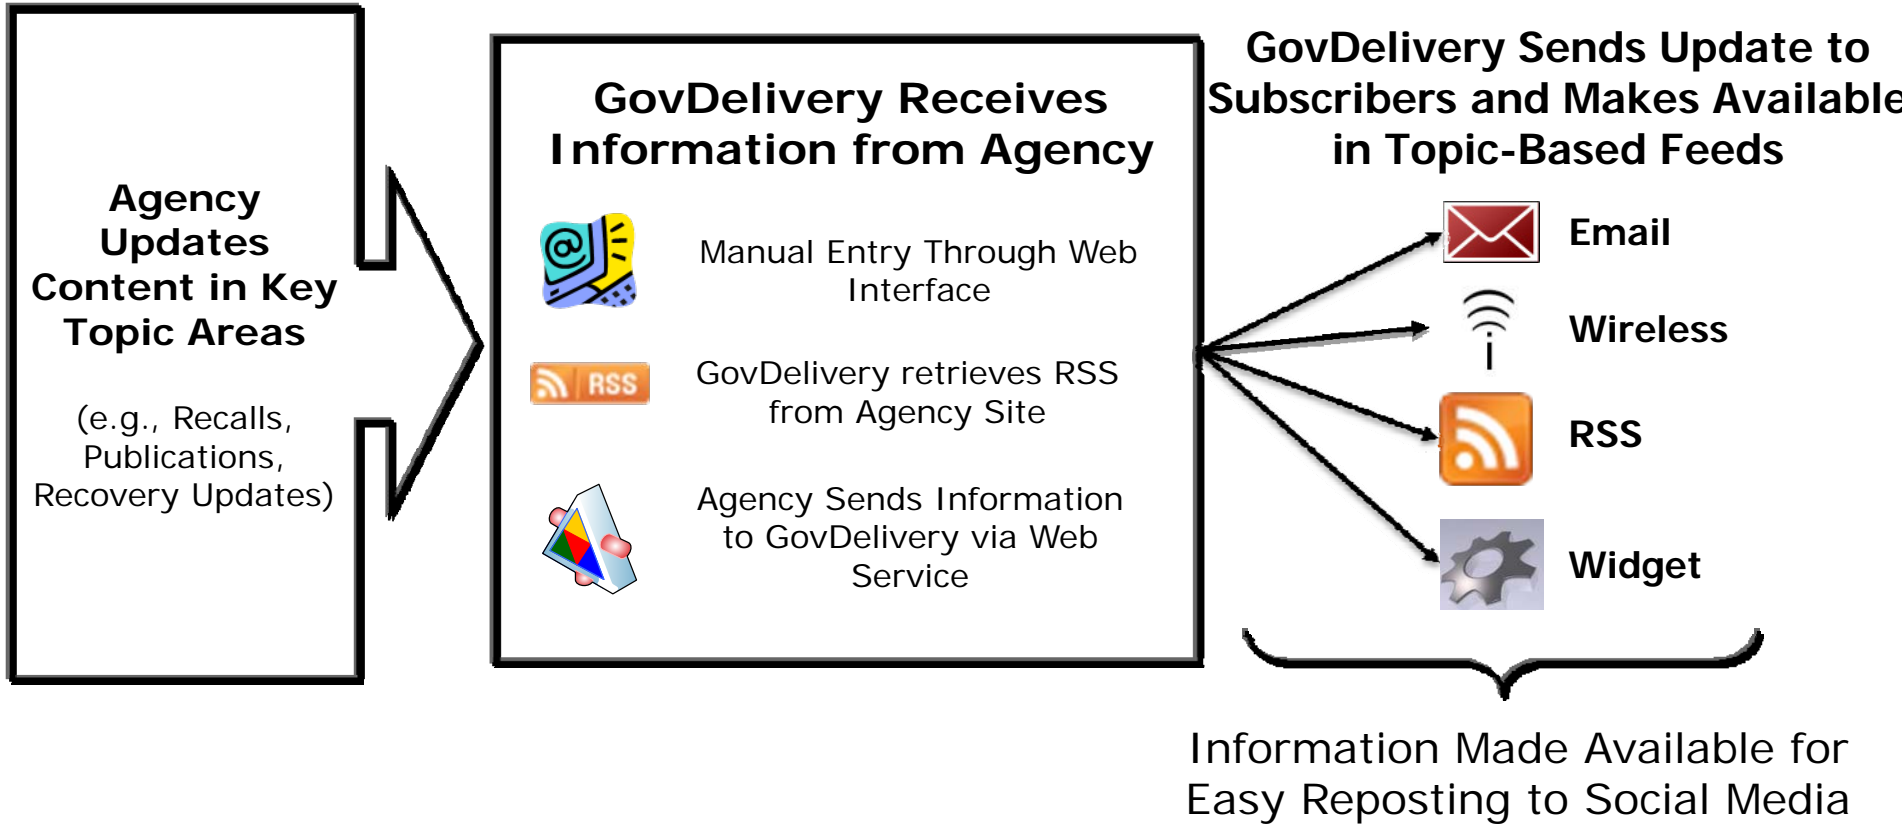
Agency Updates Content in Key Topic Areas

(e.g., Recalls, Publications, Recovery Updates)

GovDelivery Receives Information from Agency

Manual Entry Through Web Interface

RSS

GovDelivery retrieves RSS from Agency Site

Agency Sends Information to GovDelivery via Web Service

GovDelivery Sends Update to Subscribers and Makes Available in Topic-Based Feeds

Email

Wireless

RSS

Widget

Information Made Available for Easy Reposting to Social Media